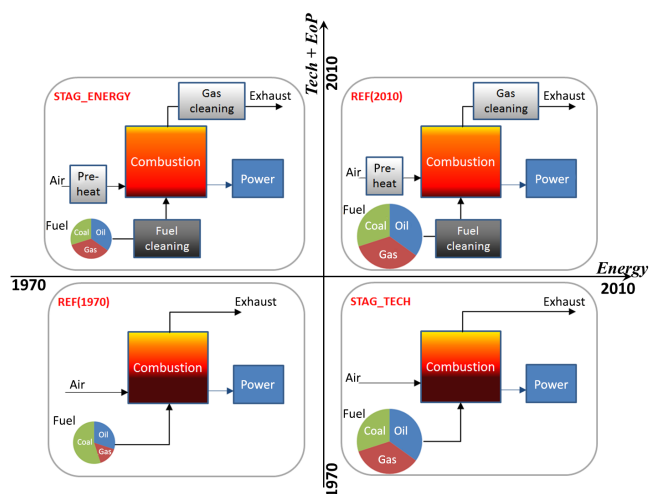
Tech + EoP

2010

STAG_ENERGY

Gas cleaning

Exhaust

Air

Pre-heat

Combustion

Power

Fuel

Coal

Oil

Gas

Fuel cleaning

REF(2010)

Gas cleaning

Exhaust

Air

Pre-heat

Combustion

Power

Fuel

Coal

Oil

Gas

Fuel cleaning

1970

Energy

2010

REF(1970)

Exhaust

Air

Combustion

Power

Fuel

Coal

Oil

Gas

STAG_TECH

Exhaust

Air

Combustion

Power

Fuel

Coal

Oil

Gas

1970